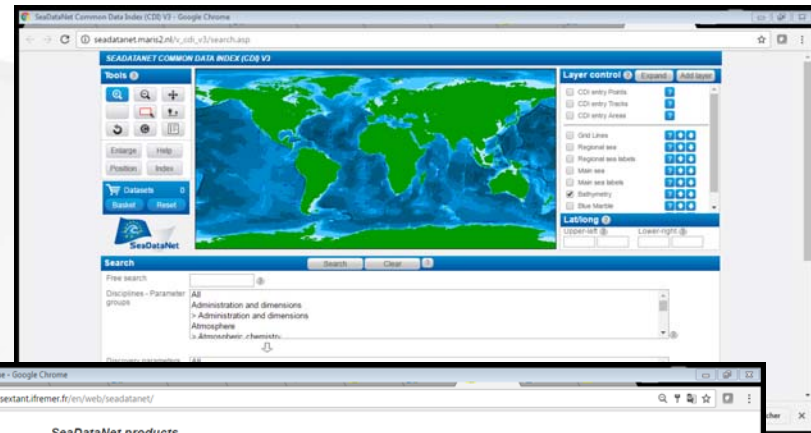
SeaDataNet Common Data Index (CDI) V3 - Google Chrome

seadatanet.maris2.nl/v_cdi_v3/search.asp

SEADATANET COMMON DATA INDEX (CDI) V3

Tools

Enlarge Help

Position Index

Datasets 0

Basket Reset

SeaDataNet

Layer control Expand Add layer

CDI entry Points

CDI entry Tracks

CDI entry Areas

Grid Lines

Regional sea

Regional sea labels

Main sea

Main sea labels

Bathymetry

Blue Marble

Lat/long

Upper-left

Lower-right

Search

Search Clear

Free search

Disciplines - Parameter groups

All

Administration and dimensions

> Administration and dimensions

Atmosphere

> Atmospheric chemistry

Discovery parameters All

- Google Chrome

sextant.ifremer.fr/en/web/seadatanet/

SeaDataNet products